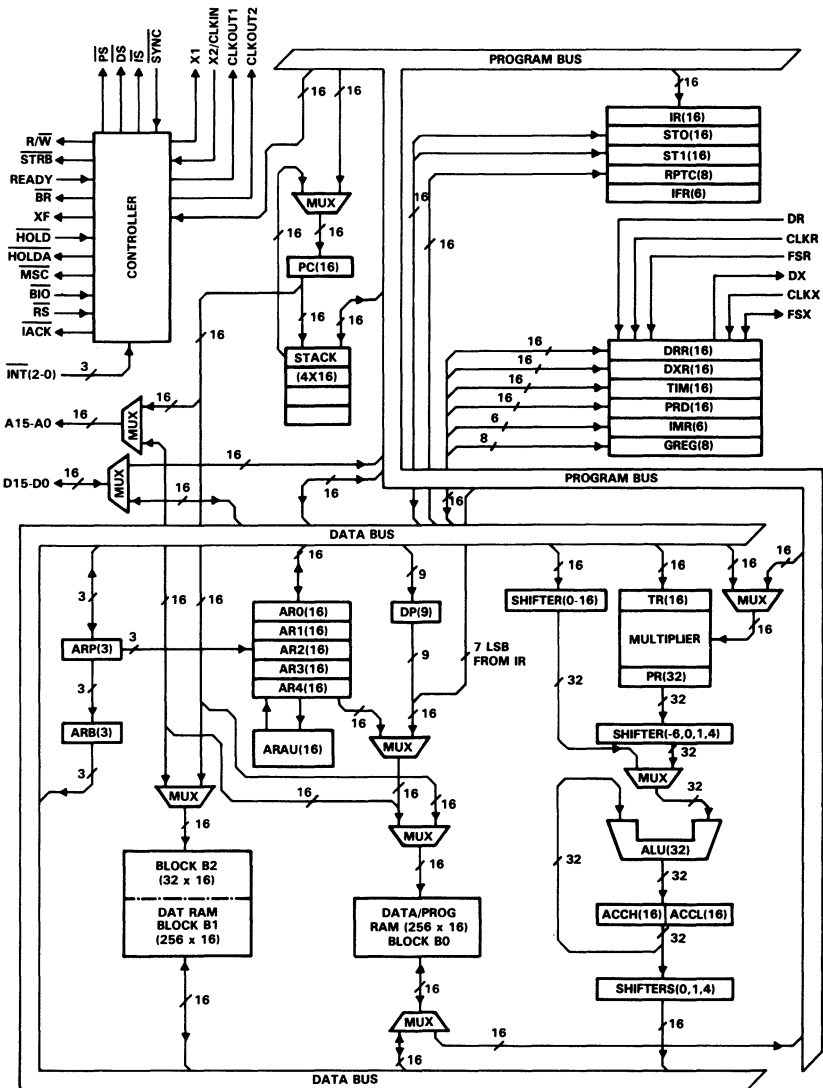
$\overline{PS}$ $\overline{DS}$ $\overline{IS}$ $\overline{SYNC}$ X1 X2/CLKIN CLKOUT1 CLKOUT2

PROGRAM BUS

16 16 16

R/$\overline{W}$
$\overline{STRB}$
READY
$\overline{BR}$
XF
$\overline{HOLD}$
$\overline{HOLDA}$
$\overline{MSC}$
$\overline{BIO}$
$\overline{RS}$
$\overline{IACK}$

CONTROLLER

$\overline{INT}$(2-0) 3

IR(16)
ST0(16)
ST1(16)
RPTC(8)
IFR(6)

MUX

16 16 16

PC(16)

16 16 16

DR
CLKR
FSR
DX
CLKX
FSX

STACK
(4X16)

16 16

16 16 16 16 6 8

DRR(16)
DXR(16)
TIM(16)
PRD(16)
IMR(6)
GREG(8)

A15-A0 16 MUX 16

D15-D0 16 MUX 16 16 16 16

PROGRAM BUS

DATA BUS

16 9 16 32 16 16

3 16 16

ARP(3) 3

AR0(16)
AR1(16)
AR2(16)
AR3(16)
AR4(16)

DP(9)

SHIFTER(0-16)

TR(16)
MULTIPLIER
PR(32)

MUX 16

9

7 LSB FROM IR

3 32 32

ARB(3)

16 16

ARAU(16)

MUX

SHIFTER(-6,0,1,4)

32

3

MUX 16 16 16 MUX 32

16

MUX

ALU(32)

16 16 32 32

BLOCK B2
(32 x 16)

DAT RAM
BLOCK B1
(256 x 16)

DATA/PROG
RAM (256 x 16)
BLOCK B0

ACCH(16) ACCL(16)

32

SHIFTERS(0,1,4)

16 16 16

MUX 16 16

16

DATA BUS